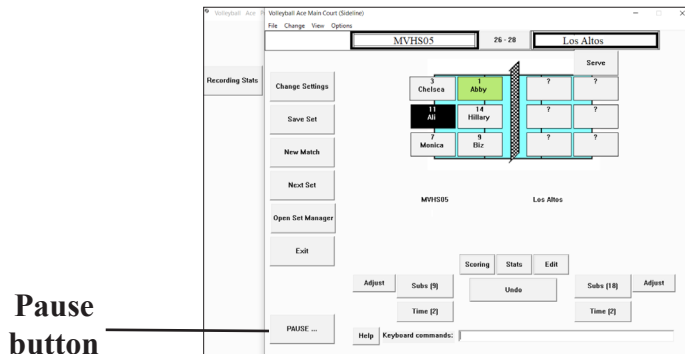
Volleyball Ace

Volleyball Ace Main Court (Sideline)

File Change View Options

MVHS05

26 - 28

Los Altos

Serve

Recording Stats

Change Settings

Save Set

New Match

Next Set

Open Set Manager

Exit

3
Chelsea

1
Abby

?

?

11
Ali

14
Hillary

?

?

7
Monica

9
Biz

?

?

MVHS05

Los Altos

Scoring

Stats

Edit

Adjust

Subs (9)

Undo

Subs (18)

Adjust

Time (2)

Time (2)

PAUSE ...

Help

Keyboard commands:

Pause button